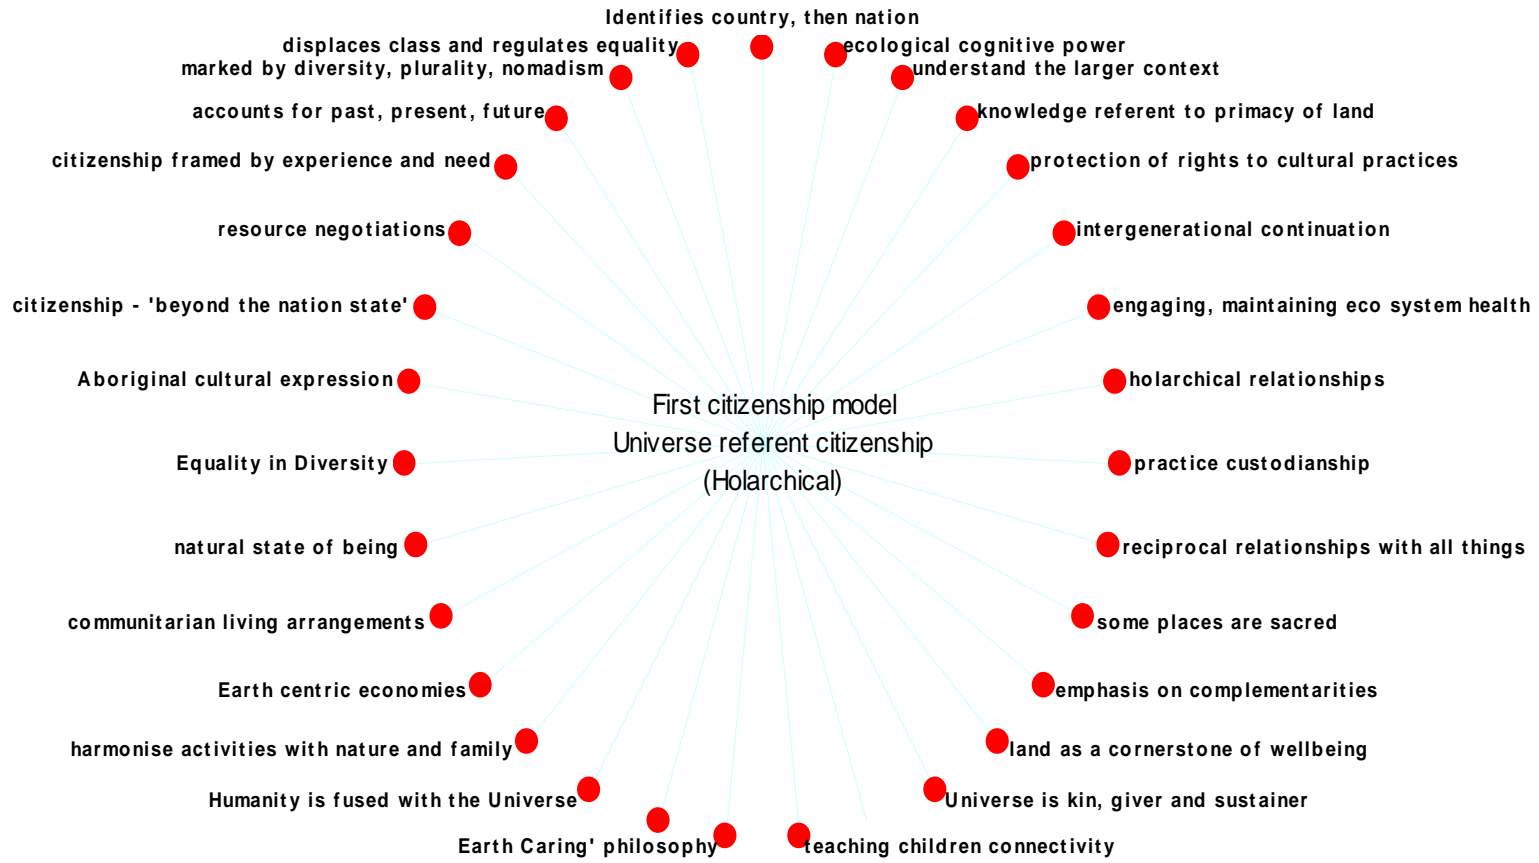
Identifies country, then nation
displaces class and regulates equality
ecological cognitive power
marked by diversity, plurality, nomadism
understand the larger context
accounts for past, present, future
knowledge referent to primacy of land
citizenship framed by experience and need
protection of rights to cultural practices
resource negotiations
intergenerational continuation
citizenship - 'beyond the nation state'
engaging, maintaining eco system health
Aboriginal cultural expression
holarchical relationships

First citizenship model
Universe referent citizenship
(Holarchical)

Equality in Diversity
practice custodianship
natural state of being
reciprocal relationships with all things
communitarian living arrangements
some places are sacred
Earth centric economies
emphasis on complementarities
harmonise activities with nature and family
land as a cornerstone of wellbeing
Humanity is fused with the Universe
Universe is kin, giver and sustainer
Earth Caring' philosophy
teaching children connectivity